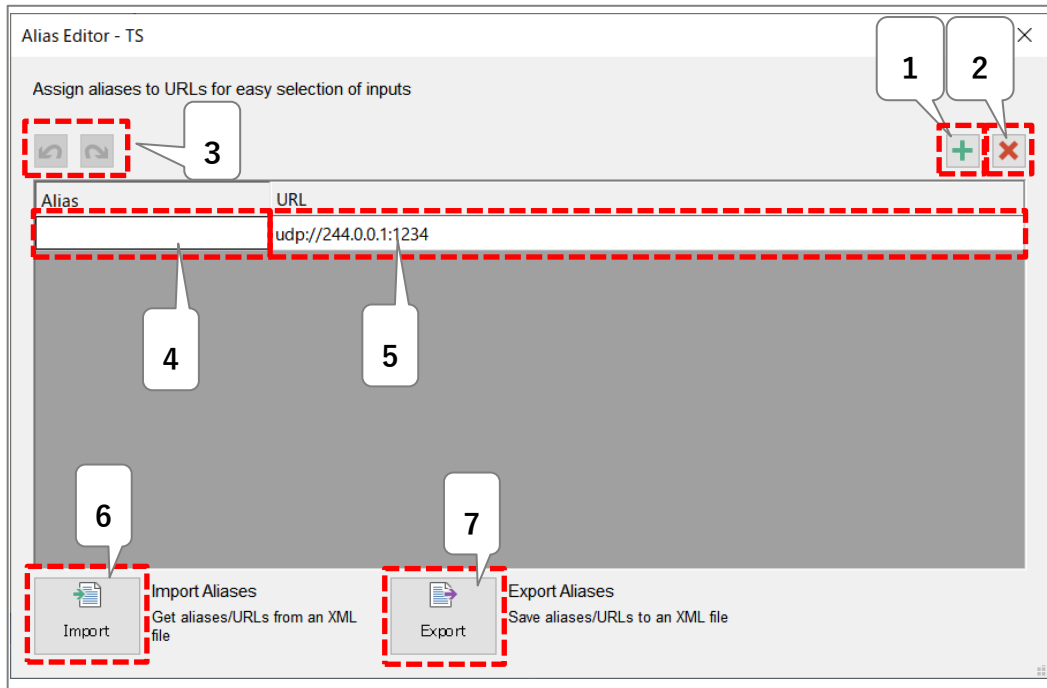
Alias Editor - TS

Assign aliases to URLs for easy selection of inputs

1

2

3

| Alias | URL |
|---|---|
| | udp://244.0.0.1:1234 |

4

5

6

7

Import

Import Aliases

Get aliases/URLs from an XML file

Export

Export Aliases

Save aliases/URLs to an XML file